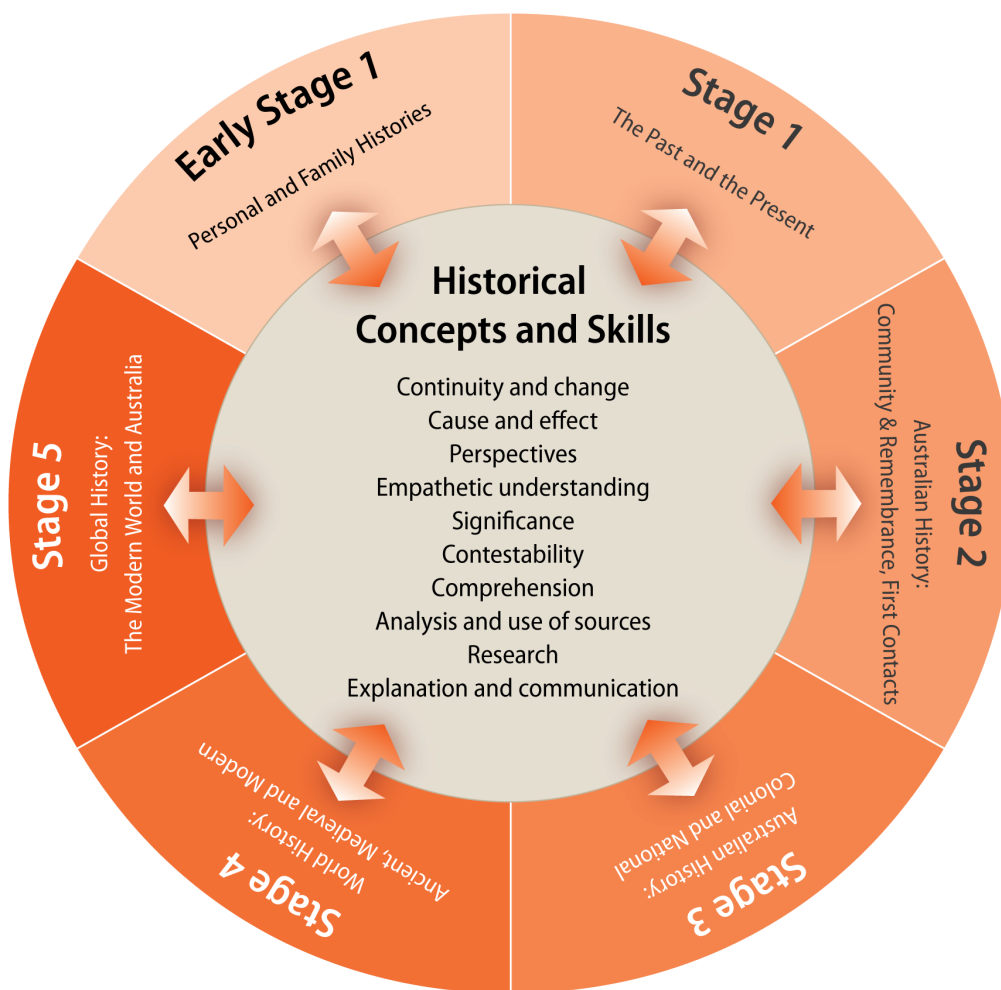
Early Stage 1
Personal and Family Histories

Stage 1
The Past and the Present

Stage 2
Australian History:
Community & Remembrance, First Contacts

Stage 3
Australian History:
Colonial and National

Stage 4
World History:
Ancient, Medieval and Modern

Stage 5
Global History:
The Modern World and Australia

Historical
Concepts and Skills

Continuity and change
Cause and effect
Perspectives
Empathetic understanding
Significance
Contestability
Comprehension
Analysis and use of sources
Research
Explanation and communication